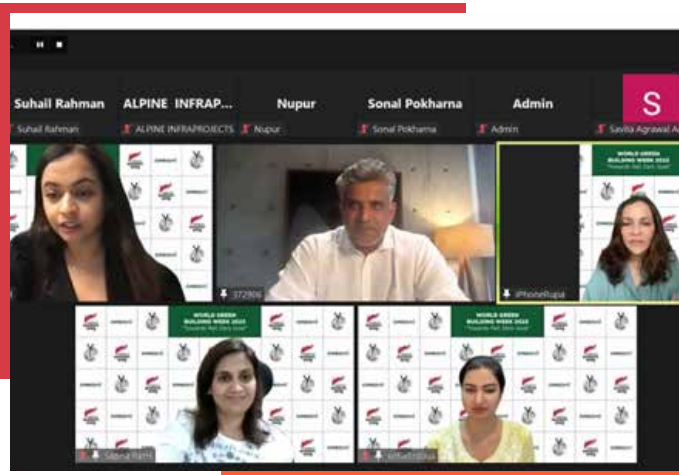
Suhail Rahman
Suhail Rahman

ALPINE INFRAP...
ALPINE INFRAPROJECTS

Nupur
Nupur

Sonal Pokharna
Sonal Pokharna

Admin
Admin

S
Savita Agrawal A

372906

WORLD GREEN BUILDING WEEK 2022
"Towards Net Zero Goal"

iPhoneRupa

WORLD GREEN BUILDING WEEK 2022
"Towards Net Zero Goal"

Sabina Rath

WORLD GREEN BUILDING WEEK 2022
"Towards Net Zero Goal"

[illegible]